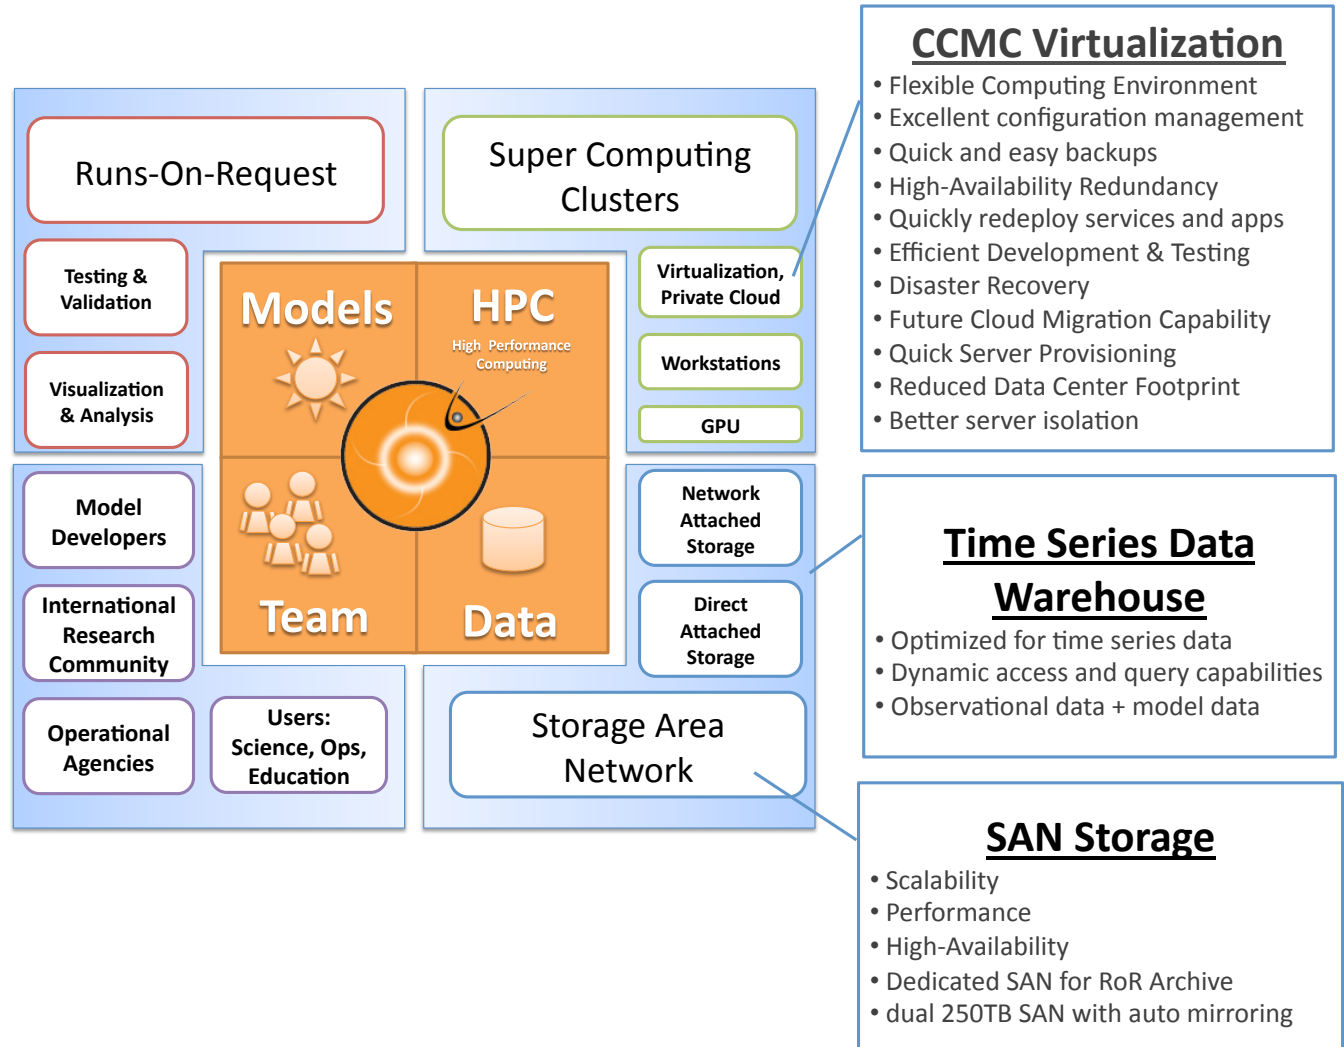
Runs-On-Request

Testing & Validation

Visualization & Analysis

Super Computing Clusters

Virtualization, Private Cloud

Workstations

GPU

Models

HPC
High Performance Computing

Team

Data

Model Developers

International Research Community

Operational Agencies

Users: Science, Ops, Education

Network Attached Storage

Direct Attached Storage

Storage Area Network

CCMC Virtualization
• Flexible Computing Environment
• Excellent configuration management
• Quick and easy backups
• High-Availability Redundancy
• Quickly redeploy services and apps
• Efficient Development & Testing
• Disaster Recovery
• Future Cloud Migration Capability
• Quick Server Provisioning
• Reduced Data Center Footprint
• Better server isolation

Time Series Data Warehouse
• Optimized for time series data
• Dynamic access and query capabilities
• Observational data + model data

SAN Storage
• Scalability
• Performance
• High-Availability
• Dedicated SAN for RoR Archive
• dual 250TB SAN with auto mirroring